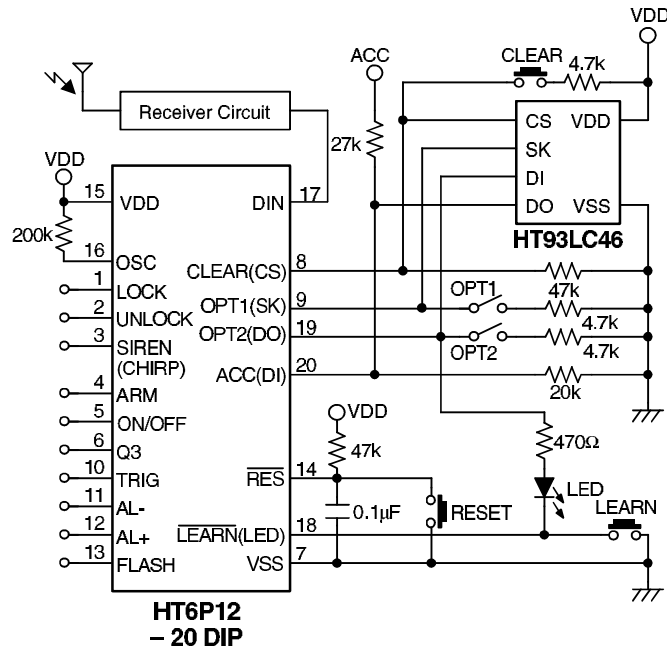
VDD
CLEAR
4.7k
ACC
Receiver Circuit
CS
VDD
27k
SK
DI
VDD
15
VDD
DIN
17
DO
VSS
HT93LC46
200k
16
OSC
CLEAR(CS)
8
1
LOCK
OPT1
47k
2
UNLOCK
OPT1(SK)
9
4.7k
3
SIREN (CHIRP)
OPT2(DO)
19
OPT2
4.7k
4
ARM
ACC(DI)
20
20k
5
ON/OFF
VDD
6
Q3
470Ω
10
TRIG
47k
$\overline{RES}$
14
11
AL-
LED
12
AL+
0.1μF
RESET
LEARN
$\overline{LEARN}$(LED)
18
13
FLASH
VSS
7
HT6P12
– 20 DIP